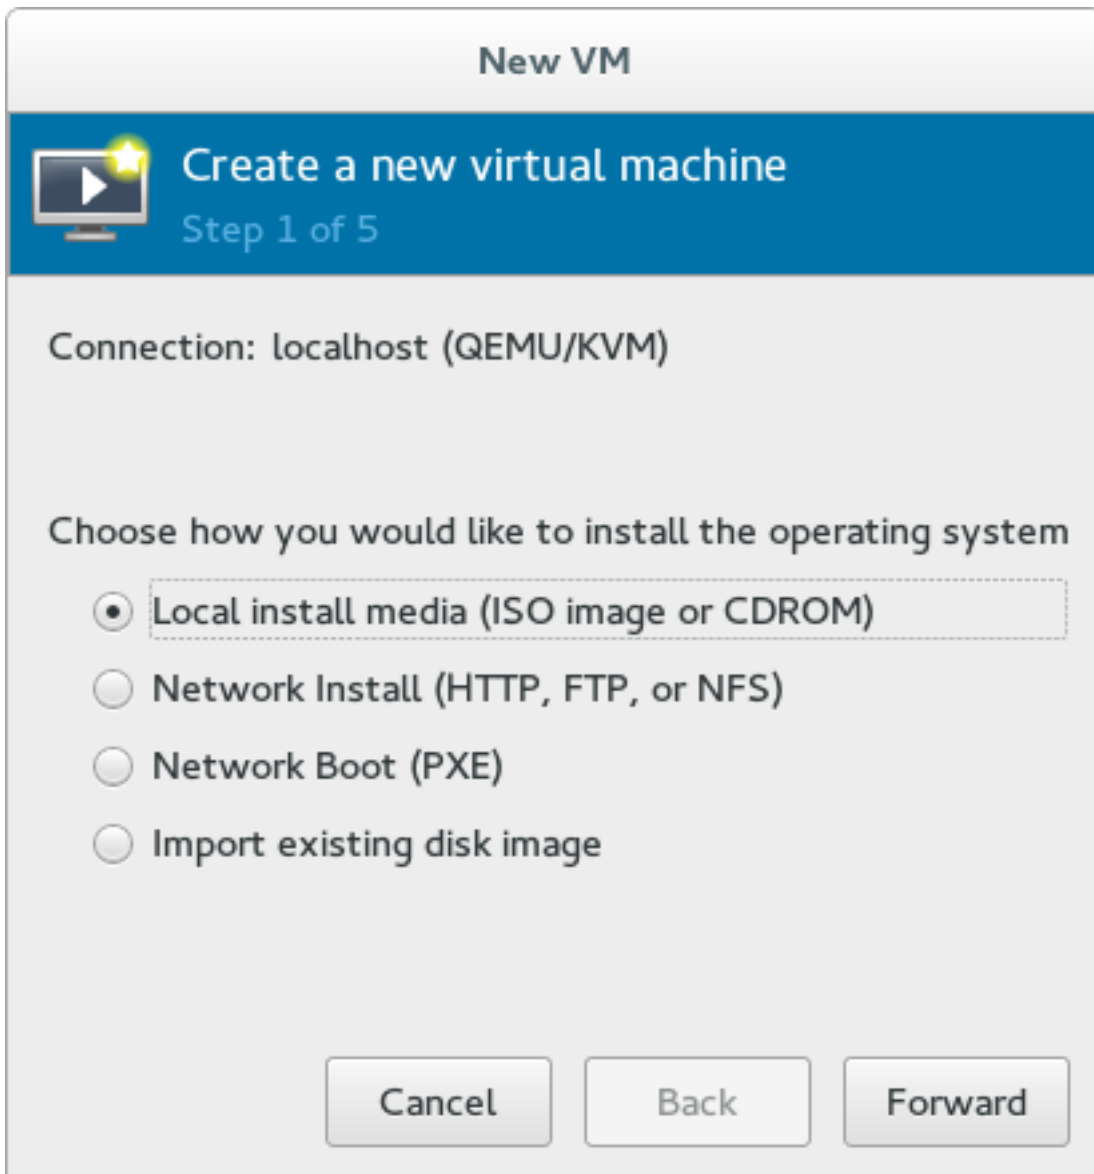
New VM

Create a new virtual machine
Step 1 of 5

Connection: localhost (QEMU/KVM)

Choose how you would like to install the operating system

Local install media (ISO image or CDROM)
Network Install (HTTP, FTP, or NFS)
Network Boot (PXE)
Import existing disk image

Cancel
Back
Forward